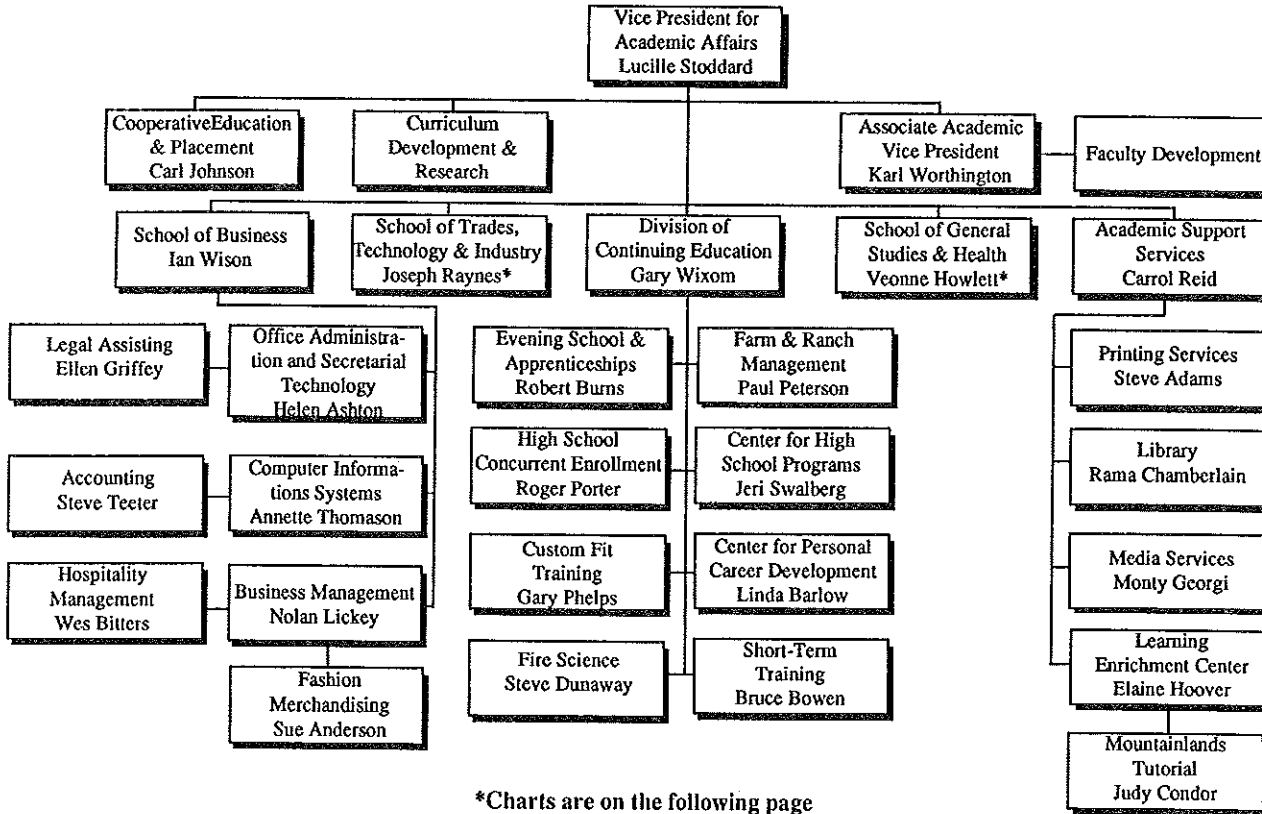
Vice President for Academic Affairs Lucille Stoddard

CooperativeEducation & Placement Carl Johnson

Curriculum Development & Research

Associate Academic Vice President Karl Worthington

Faculty Development

School of Business Ian Wison

School of Trades, Technology & Industry Joseph Raynes*

Division of Continuing Education Gary Wixom

School of General Studies & Health Veonne Howlett*

Academic Support Services Carrol Reid

Legal Assisting Ellen Griffey

Office Administration and Secretarial Technology Helen Ashton

Accounting Steve Teeter

Computer Informations Systems Annette Thomason

Hospitality Management Wes Bitters

Business Management Nolan Lickey

Fashion Merchandising Sue Anderson

Evening School & Apprenticeships Robert Burns

Farm & Ranch Management Paul Peterson

High School Concurrent Enrollment Roger Porter

Center for High School Programs Jeri Swalberg

Custom Fit Training Gary Phelps

Center for Personal Career Development Linda Barlow

Fire Science Steve Dunaway

Short-Term Training Bruce Bowen

Printing Services Steve Adams

Library Rama Chamberlain

Media Services Monty Georgi

Learning Enrichment Center Elaine Hoover

Mountainlands Tutorial Judy Condor

*Charts are on the following page